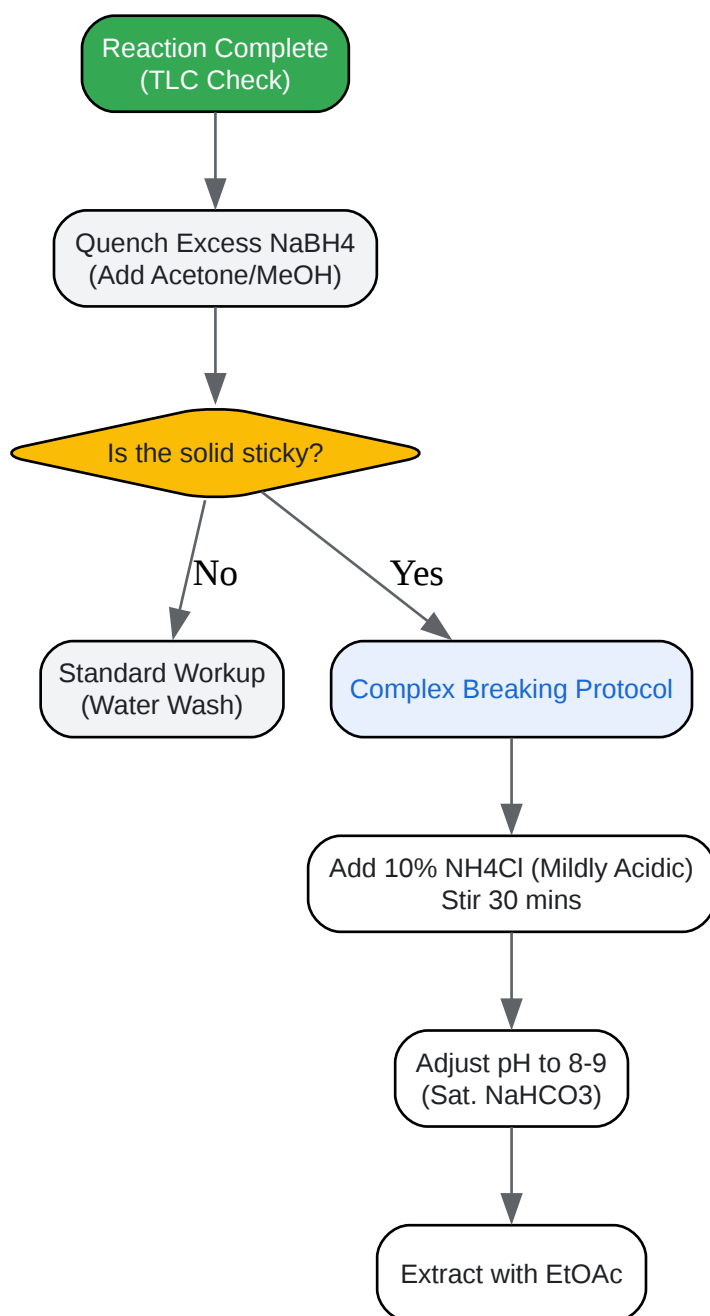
Reaction Complete
(TLC Check)

Quench Excess NaBH4
(Add Acetone/MeOH)

Is the solid sticky?

No

Yes

Standard Workup
(Water Wash)

Complex Breaking Protocol

Add 10% NH4Cl (Mildly Acidic)
Stir 30 mins

Adjust pH to 8-9
(Sat. NaHCO3)

Extract with EtOAc